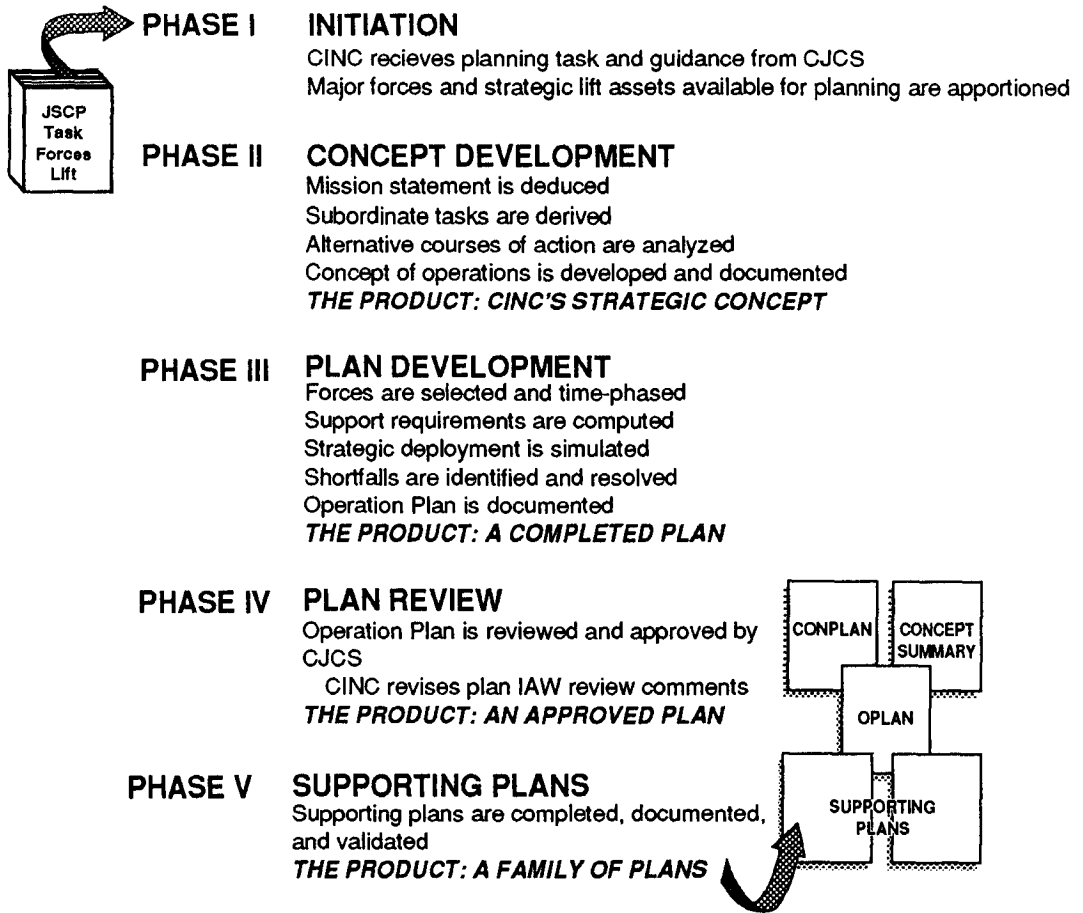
JSCP
Task
Forces
Lift

PHASE I INITIATION
CINC recieves planning task and guidance from CJCS
Major forces and strategic lift assets available for planning are apportioned

PHASE II CONCEPT DEVELOPMENT
Mission statement is deduced
Subordinate tasks are derived
Alternative courses of action are analyzed
Concept of operations is developed and documented
*THE PRODUCT: CINC'S STRATEGIC CONCEPT*

PHASE III PLAN DEVELOPMENT
Forces are selected and time-phased
Support requirements are computed
Strategic deployment is simulated
Shortfalls are identified and resolved
Operation Plan is documented
*THE PRODUCT: A COMPLETED PLAN*

PHASE IV PLAN REVIEW
Operation Plan is reviewed and approved by CJCS
CINC revises plan IAW review comments
*THE PRODUCT: AN APPROVED PLAN*

CONPLAN
CONCEPT SUMMARY
OPLAN

PHASE V SUPPORTING PLANS
Supporting plans are completed, documented, and validated
*THE PRODUCT: A FAMILY OF PLANS*

SUPPORTING PLANS